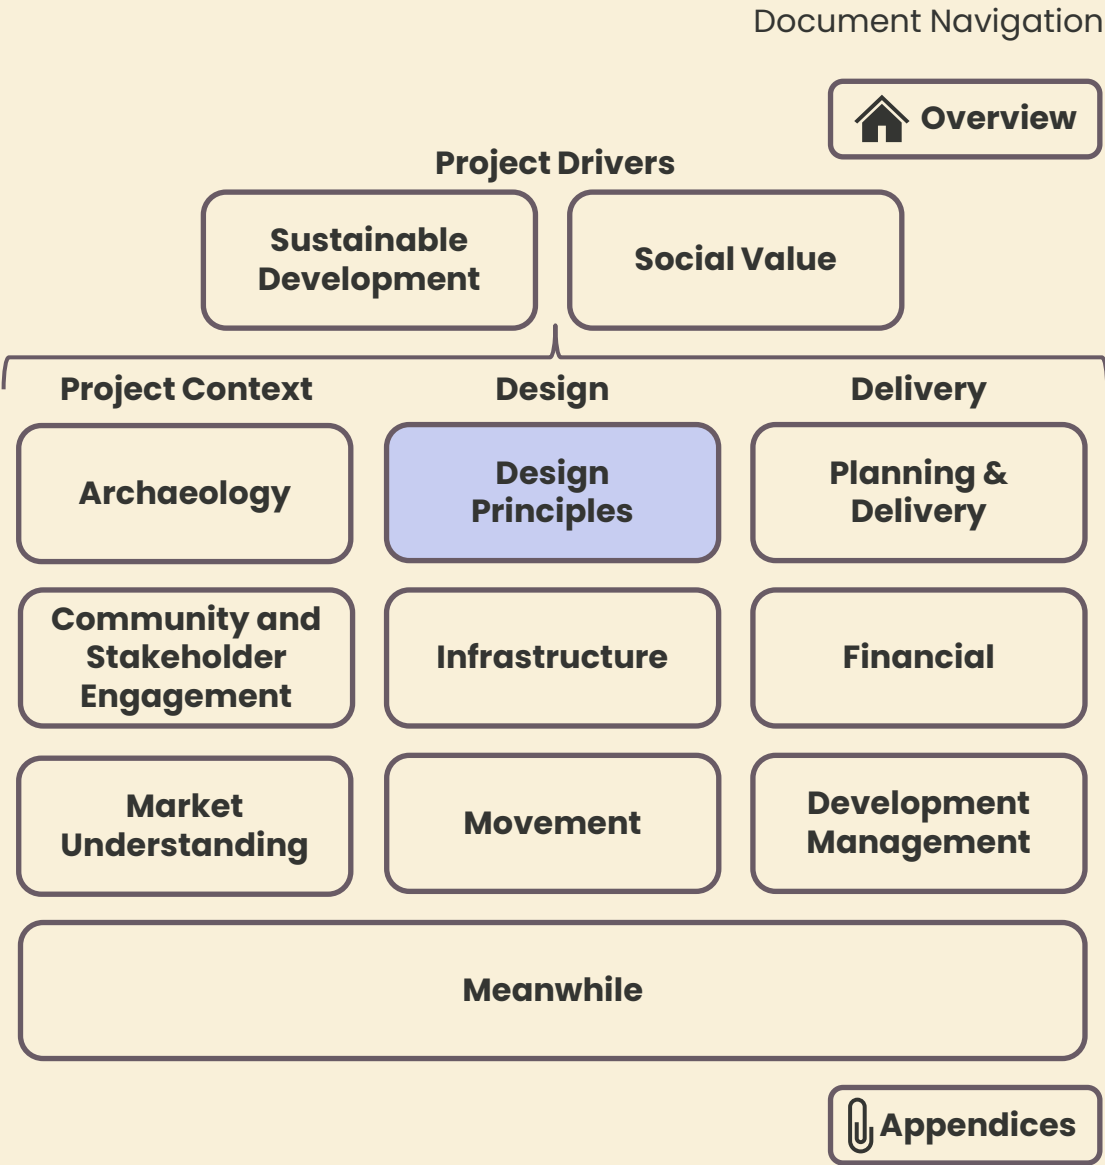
Document Navigation

Overview

Project Drivers

Sustainable Development

Social Value

Project Context

Archaeology

Community and Stakeholder Engagement

Market Understanding

Design

Design Principles

Infrastructure

Movement

Delivery

Planning & Delivery

Financial

Development Management

Meanwhile

Appendices